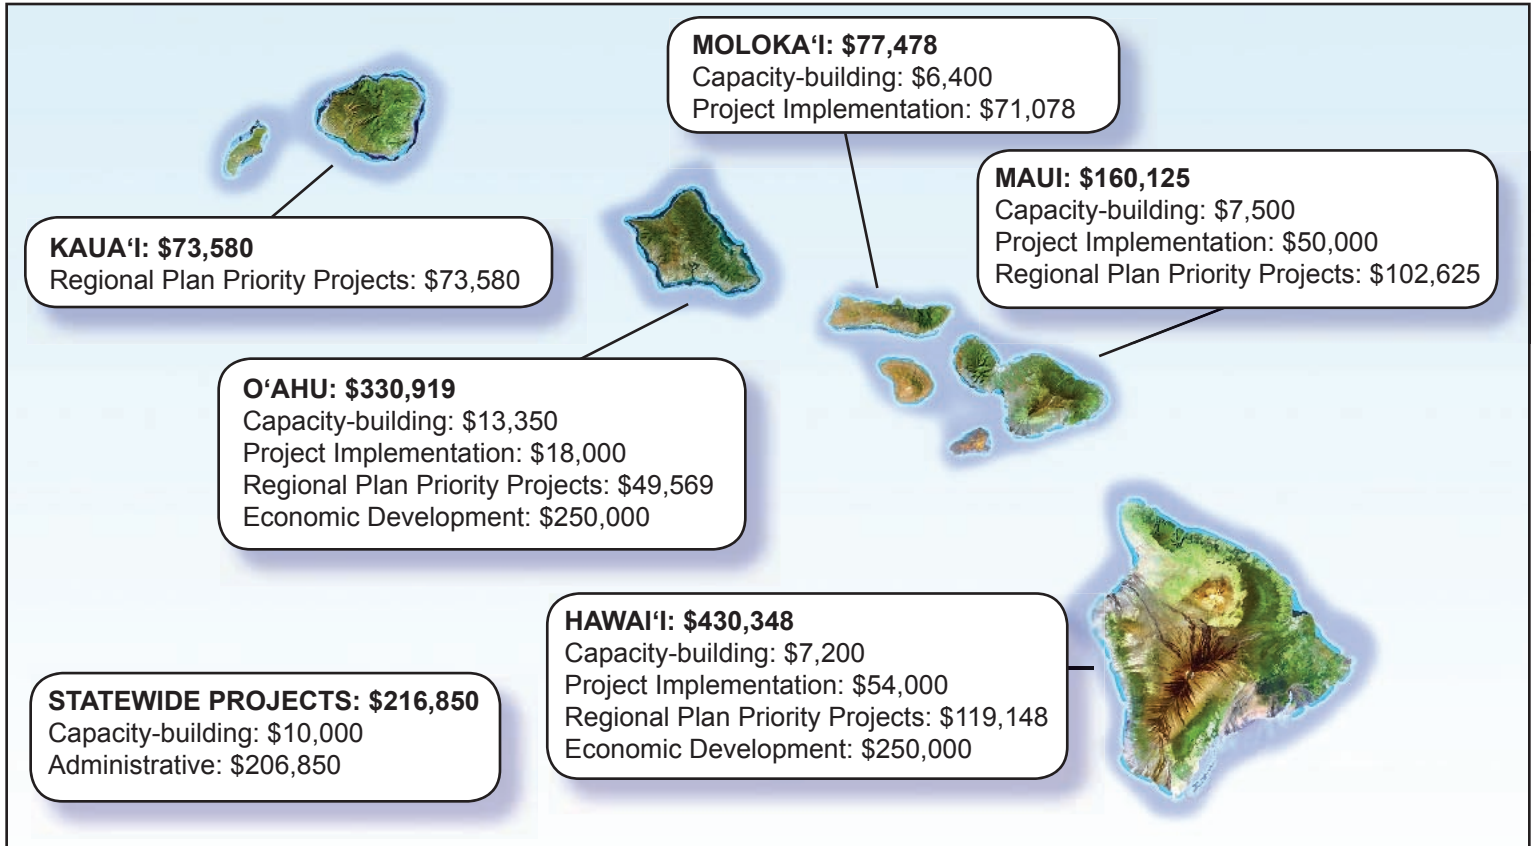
MOLOKA‘I: $77,478
Capacity-building: $6,400
Project Implementation: $71,078

KAUA‘I: $73,580
Regional Plan Priority Projects: $73,580

MAUI: $160,125
Capacity-building: $7,500
Project Implementation: $50,000
Regional Plan Priority Projects: $102,625

O‘AHU: $330,919
Capacity-building: $13,350
Project Implementation: $18,000
Regional Plan Priority Projects: $49,569
Economic Development: $250,000

HAWAI‘I: $430,348
Capacity-building: $7,200
Project Implementation: $54,000
Regional Plan Priority Projects: $119,148
Economic Development: $250,000

STATEWIDE PROJECTS: $216,850
Capacity-building: $10,000
Administrative: $206,850